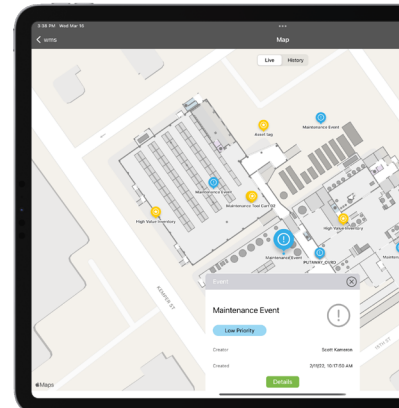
3:36 PM Wed Mar 10

WITIS

Map

Live History

Asset tag

Maintenance Event

Maintenance Event

Maintenance Tow Cart 01

High Value Inventory

High Value Inventory

Maintenance Event

PUTMANY_DURO

Maintenance

KAMPEN ST

Event

Maintenance Event

Low Priority

Creator

Scott Kameleon

Created

3/11/22, 10:17:53 AM

Details

Maps